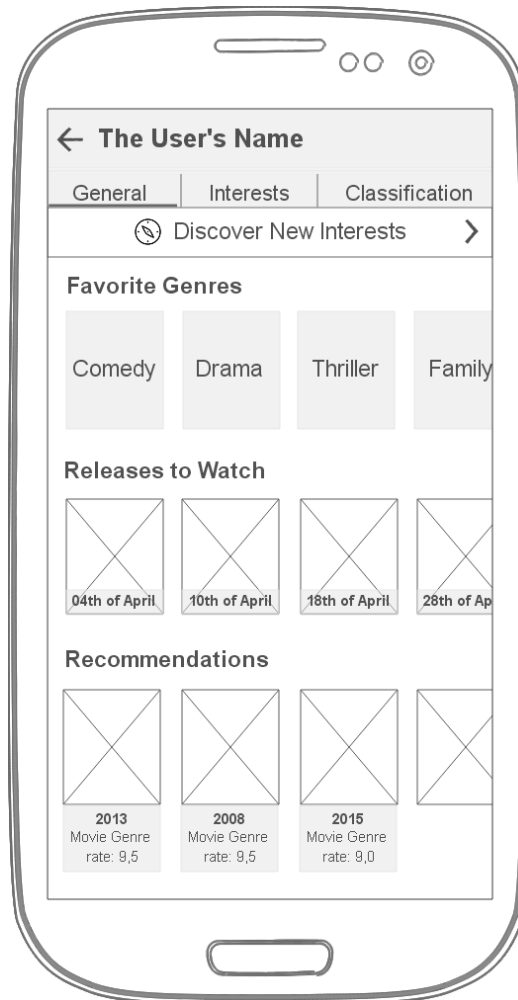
← The User's Name

General | Interests | Classification

Discover New Interests >

Favorite Genres

Comedy

Drama

Thriller

Family

Releases to Watch

04th of April

10th of April

18th of April

28th of Ap

Recommendations

2013
Movie Genre
rate: 9,5

2008
Movie Genre
rate: 9,5

2015
Movie Genre
rate: 9,0